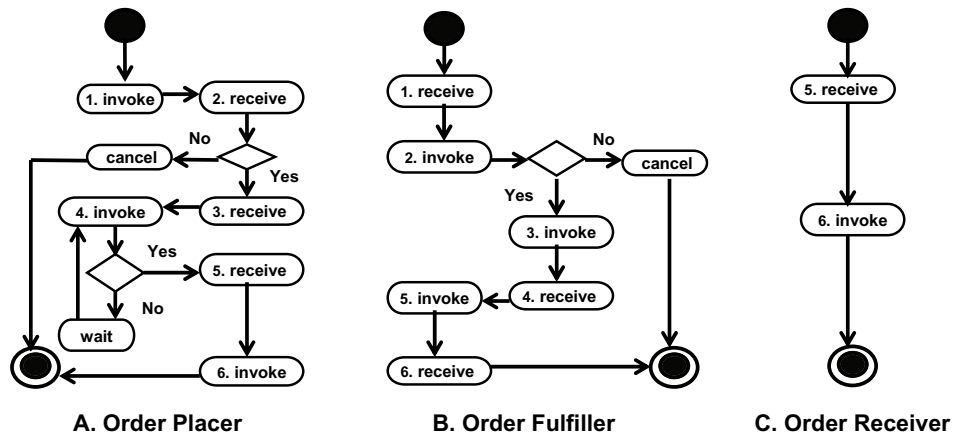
1. invoke
2. receive
No
cancel
Yes
4. invoke
3. receive
Yes
5. receive
No
wait
6. invoke

A. Order Placer

1. receive
2. invoke
No
cancel
Yes
3. invoke
5. invoke
4. receive
6. receive

B. Order Fulfiller

5. receive
6. invoke

C. Order Receiver